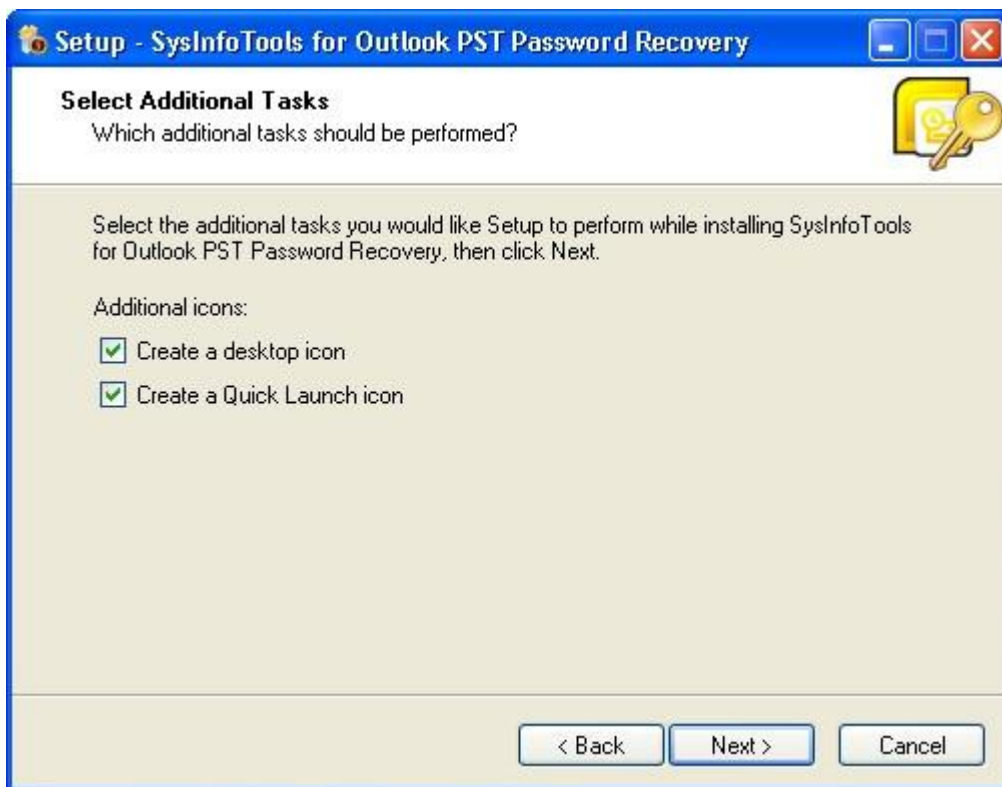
Setup - SysInfoTools for Outlook PST Password Recovery

Select Additional Tasks
Which additional tasks should be performed?

Select the additional tasks you would like Setup to perform while installing SysInfoTools for Outlook PST Password Recovery, then click Next.

Additional icons:

Create a desktop icon

Create a Quick Launch icon

< Back
Next >
Cancel